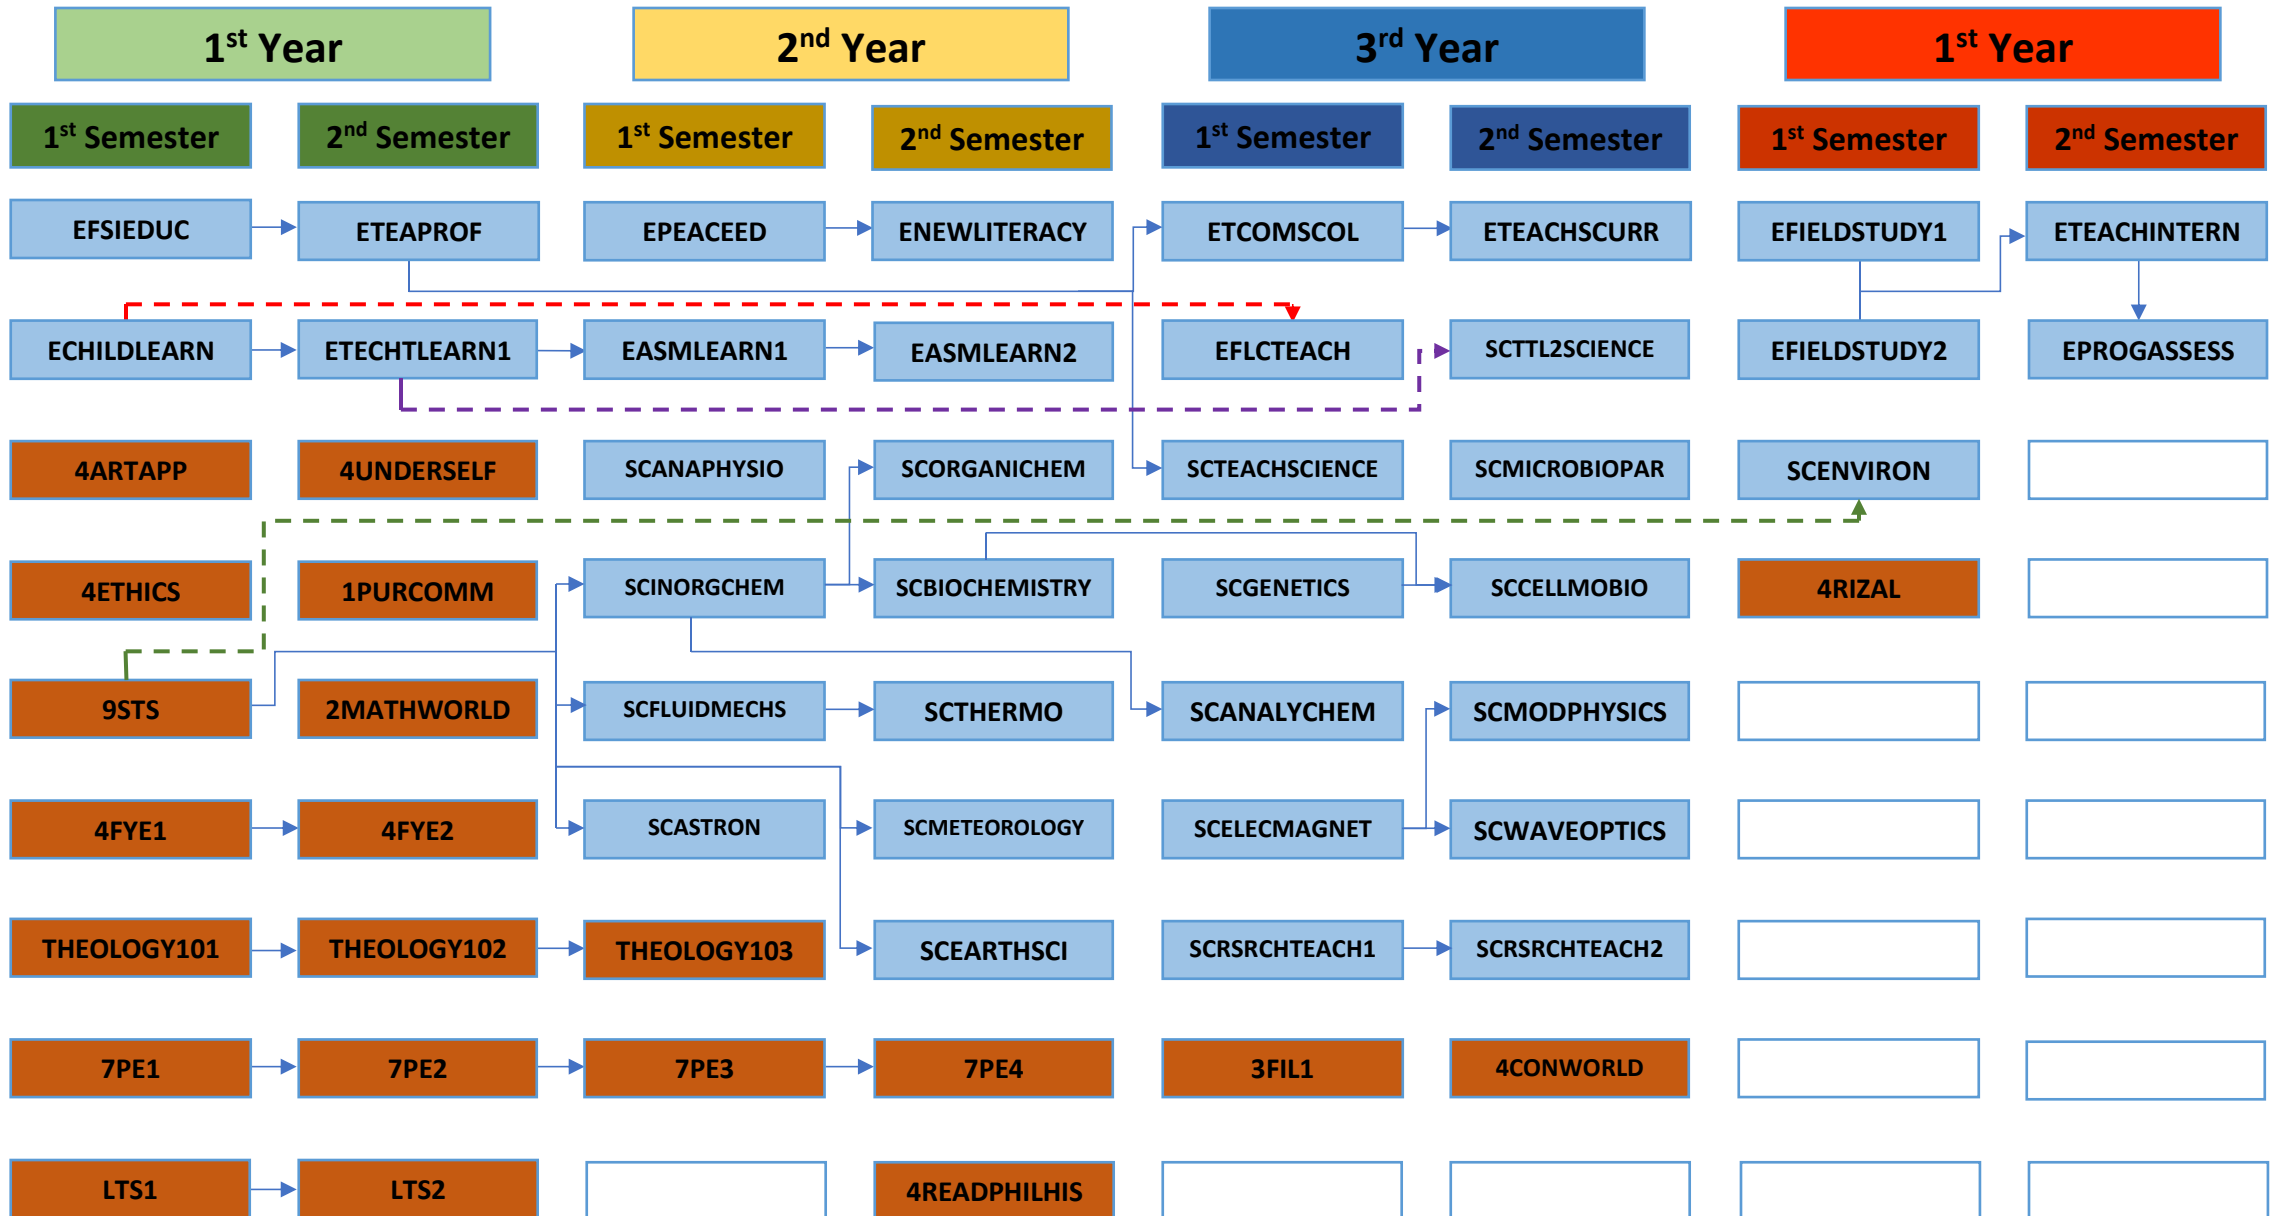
| 1$^{st}$ Year | | 2$^{nd}$ Year | | 3$^{rd}$ Year | | 1$^{st}$ Year | |
|---|---|---|---|---|---|---|---|
| 1$^{st}$ Semester | 2$^{nd}$ Semester | 1$^{st}$ Semester | 2$^{nd}$ Semester | 1$^{st}$ Semester | 2$^{nd}$ Semester | 1$^{st}$ Semester | 2$^{nd}$ Semester |
| EFSIEDUC | ETEAPROF | EPEACEED | ENEWLITERACY | ETCOMSCOL | ETEACHSCURR | EFIELDSTUDY1 | ETEACHINTERN |
| ECHILDLEARN | ETECHTLEARN1 | EASMLEARN1 | EASMLEARN2 | EFLCTEACH | SCTTL2SCIENCE | EFIELDSTUDY2 | EPROGASSESS |
| 4ARTAPP | 4UNDERSELF | SCANAPHYSIO | SCORGANICHEM | SCTEACHSCIENCE | SCMICROBIOPAR | SCENVIRON | |
| 4ETHICS | 1PURCOMM | SCINORGCHEM | SCBIOCHEMISTRY | SCGENETICS | SCCELLMOBIO | 4RIZAL | |
| 9STS | 2MATHWORLD | SCFLUIDMECHS | SCTHERMO | SCANALYCHEM | SCMODPHYSICS | | |
| 4FYE1 | 4FYE2 | SCASTRON | SCMETEOROLOGY | SCELECMAGNET | SCWAVEOPTICS | | |
| THEOLOGY101 | THEOLOGY102 | THEOLOGY103 | SCEARTHSCI | SCRSRCHTEACH1 | SCRSRCHTEACH2 | | |
| 7PE1 | 7PE2 | 7PE3 | 7PE4 | 3FIL1 | 4CONWORLD | | |
| LTS1 | LTS2 | | 4READPHILHIS | | | | |